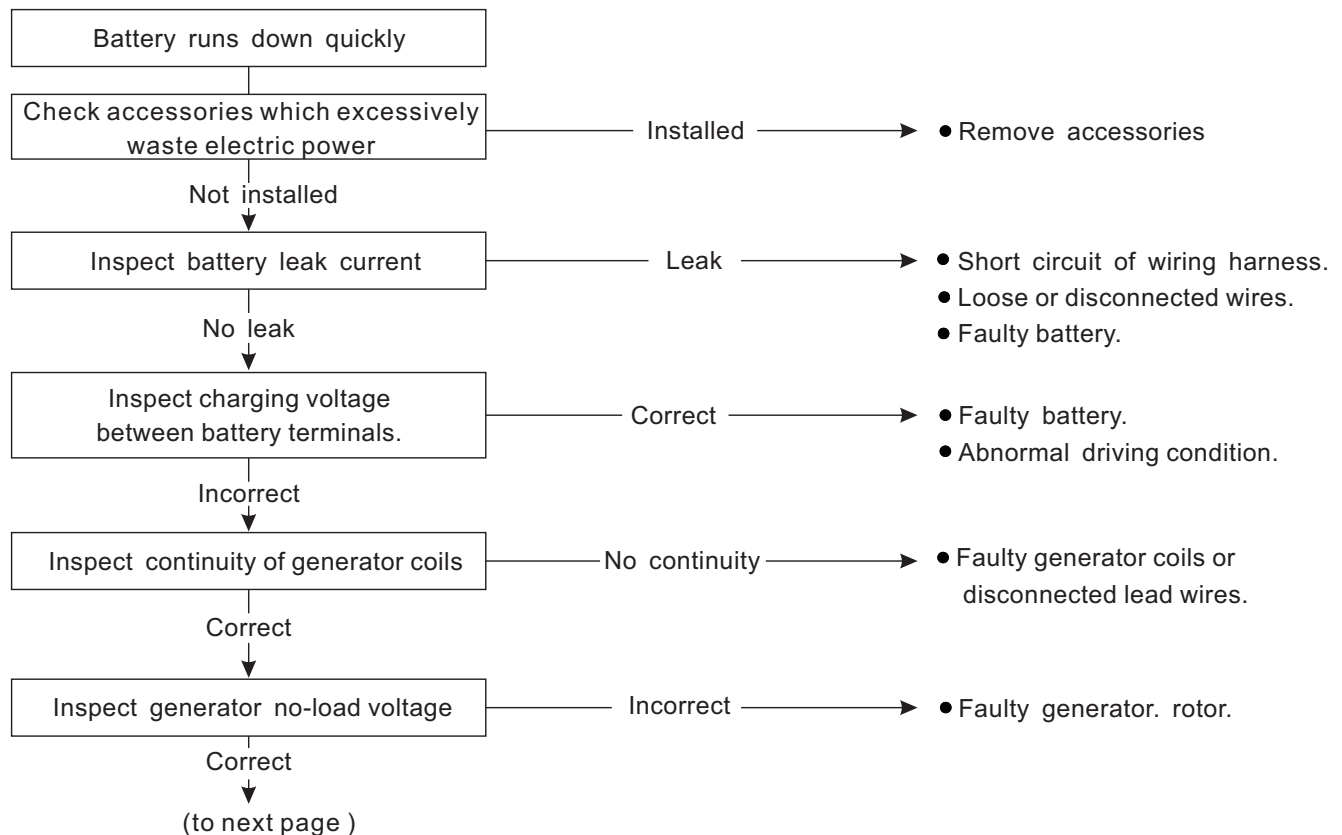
Battery runs down quickly

Check accessories which excessively waste electric power

Installed

• Remove accessories

Not installed

Inspect battery leak current

Leak

• Short circuit of wiring harness.
• Loose or disconnected wires.
• Faulty battery.

No leak

Inspect charging voltage between battery terminals.

Correct

• Faulty battery.
• Abnormal driving condition.

Incorrect

Inspect continuity of generator coils

No continuity

• Faulty generator coils or disconnected lead wires.

Correct

Inspect generator no-load voltage

Incorrect

• Faulty generator. rotor.

Correct

(to next page )